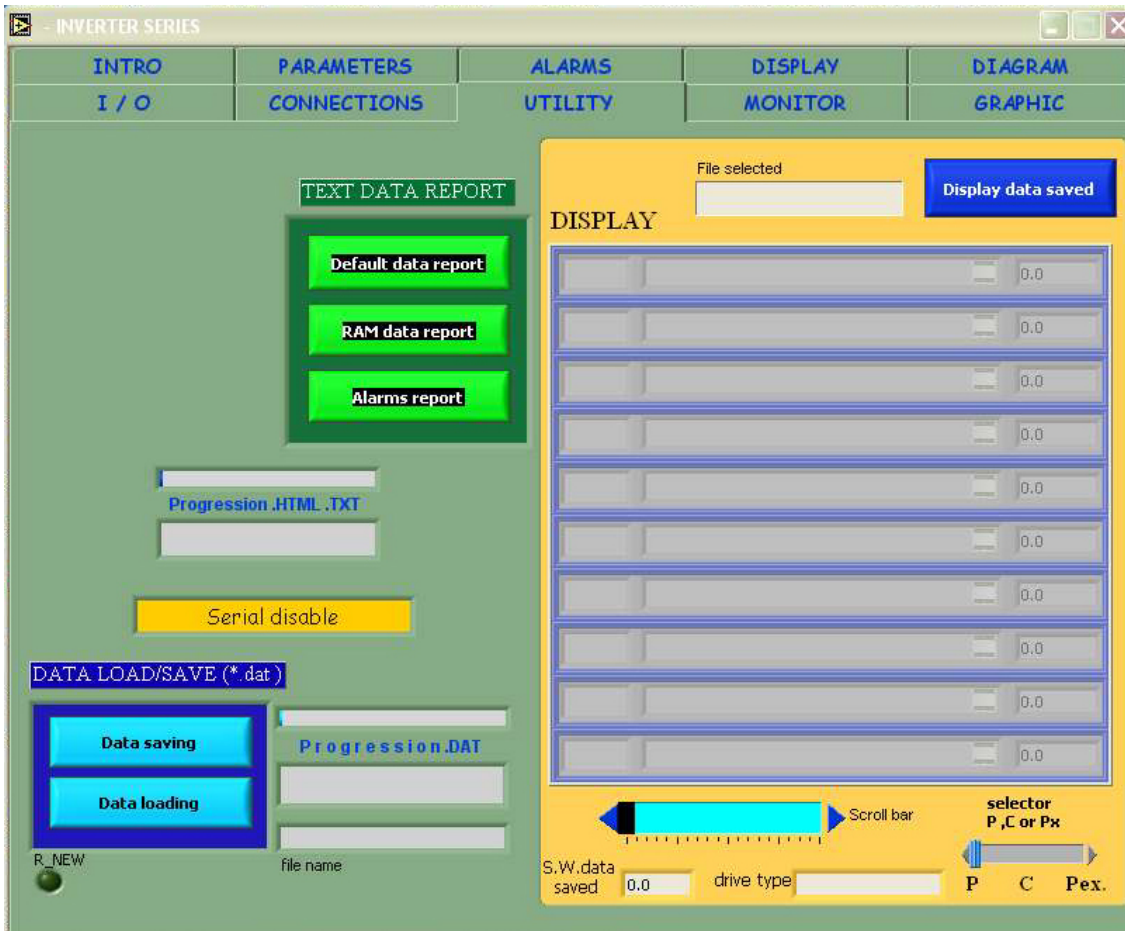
- INVERTER SERIES

INTRO
PARAMETERS
ALARMS
DISPLAY
DIAGRAM
I / O
CONNECTIONS
UTILITY
MONITOR
GRAPHIC

TEXT DATA REPORT
Default data report
RAM data report
Alarms report

Progression .HTML .TXT

Serial disable

DATA LOAD/SAVE (*.dat)
Data saving
Data loading
Progression.DAT
file name
R_NEW

File selected
Display data saved
DISPLAY
0.0
0.0
0.0
0.0
0.0
0.0
0.0
0.0
0.0
0.0

Scroll bar
selector
P ,C or Px
S.W.data saved 0.0
drive type
P C Pex.